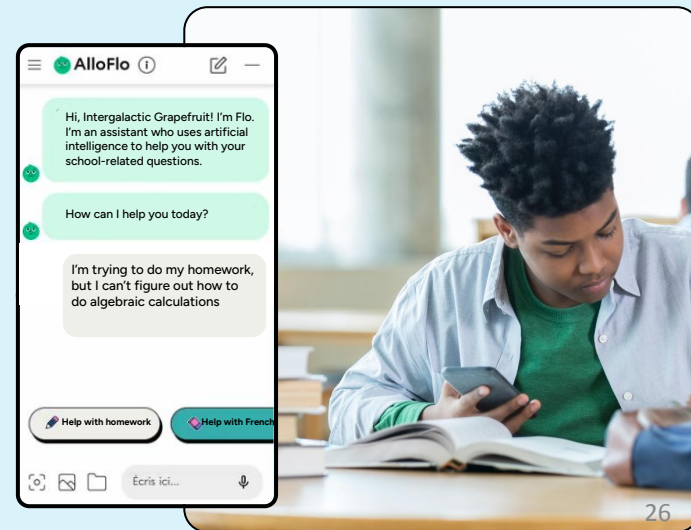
AlloFlo

Hi, Intergalactic Grapefruit! I'm Flo. I'm an assistant who uses artificial intelligence to help you with your school-related questions.

How can I help you today?

I'm trying to do my homework, but I can't figure out how to do algebraic calculations

Help with homework

Help with French

Écris ici...

26